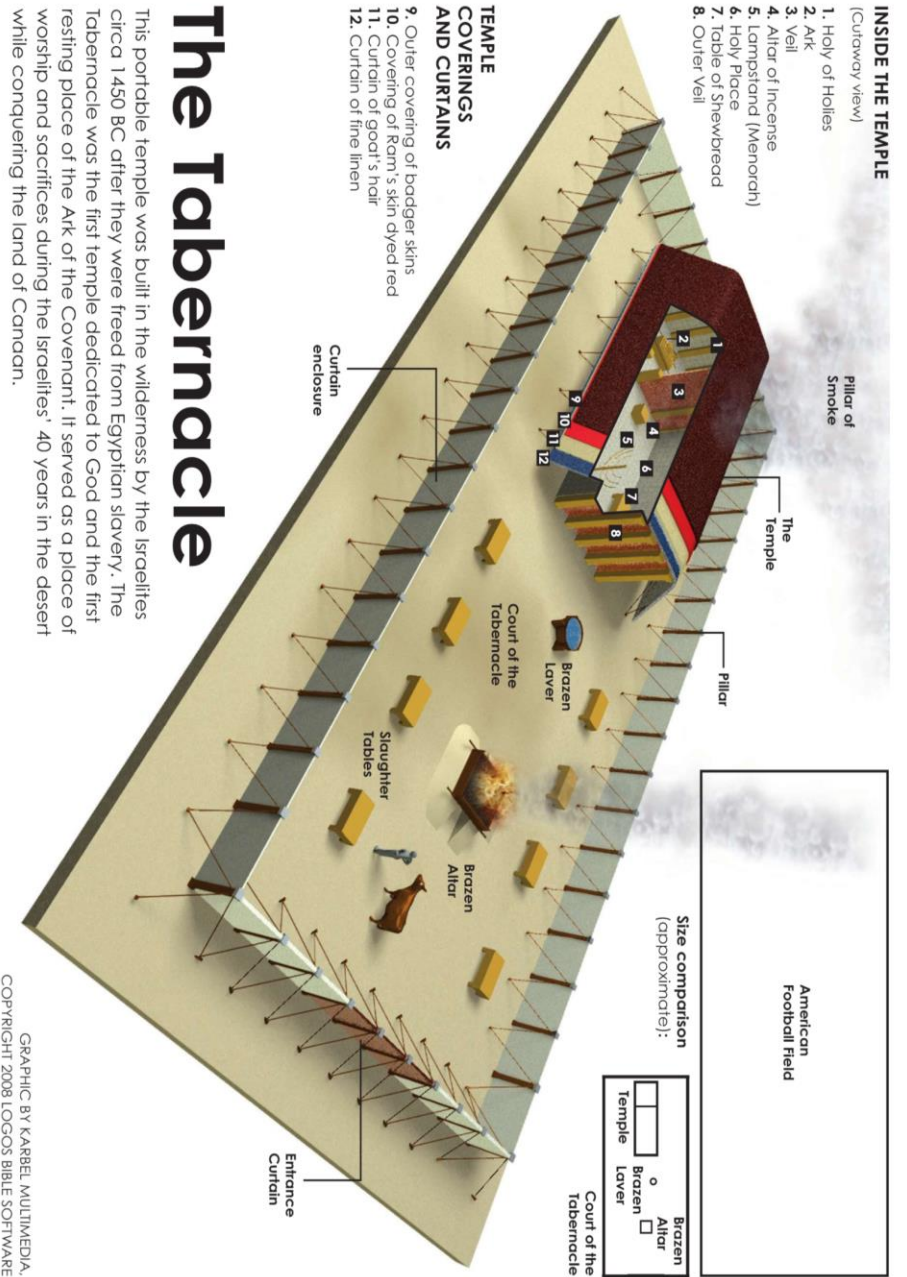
INSIDE THE TEMPLE
(Cutaway view)
1. Holy of Holies
2. Ark
3. Veil
4. Altar of Incense
5. Lampstand (Menorah)
6. Holy Place
7. Table of Shewbread
8. Outer Veil

TEMPLE COVERINGS AND CURTAINS
9. Outer covering of badger skins
10. Covering of Ram's skin dyed red
11. Curtain of goat's hair
12. Curtain of fine linen

The Tabernacle

This portable temple was built in the wilderness by the Israelites circa 1450 BC after they were freed from Egyptian slavery. The Tabernacle was the first temple dedicated to God and the first resting place of the Ark of the Covenant. It served as a place of worship and sacrifices during the Israelites' 40 years in the desert while conquering the land of Canaan.

Pillar of Smoke

1 2 3 4 5 6 7 8 9 10 11 12

The Temple

Curtain enclosure

Court of the Tabernacle

Brazen Laver

Pillar

Slaughter Tables

Brazen Altar

Entrance Curtain

Size comparison (approximate):

American Football Field

Temple

Brazen Laver

Brazen Altar

Court of the Tabernacle

GRAPHIC BY KARBEL MULTIMEDIA.
COPYRIGHT 2008 LOGOS BIBLE SOFTWARE